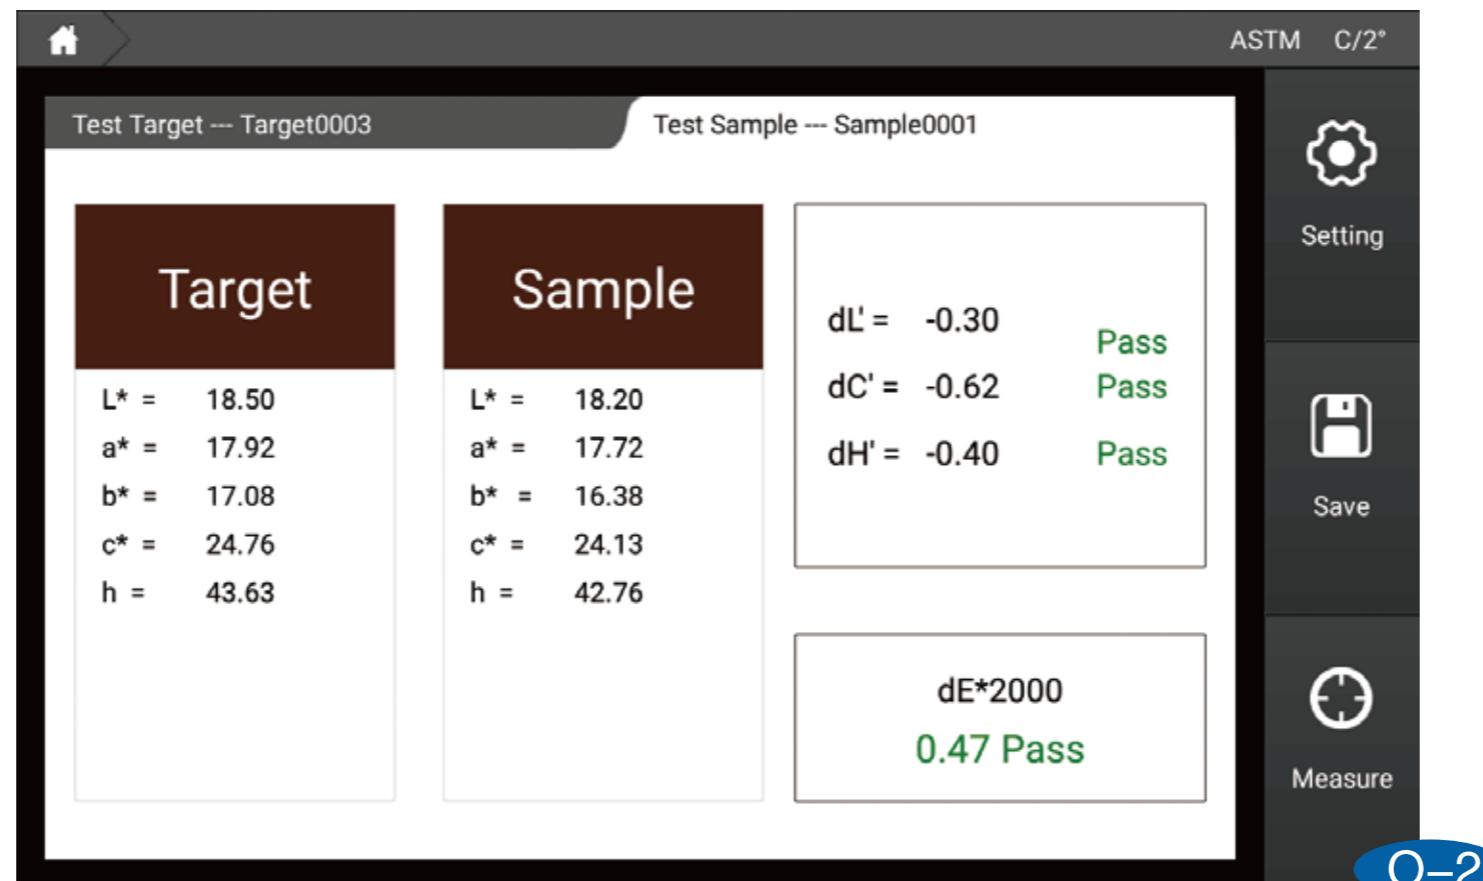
ASTM C/2°

Test Target --- Target0003

Test Sample --- Sample0001

Setting

Target

L* = 18.50
a* = 17.92
b* = 17.08
c* = 24.76
h = 43.63

Sample

L* = 18.20
a* = 17.72
b* = 16.38
c* = 24.13
h = 42.76

dL' = -0.30 Pass
dC' = -0.62 Pass
dH' = -0.40 Pass

Save

dE*2000
0.47 Pass

Measure

O–2